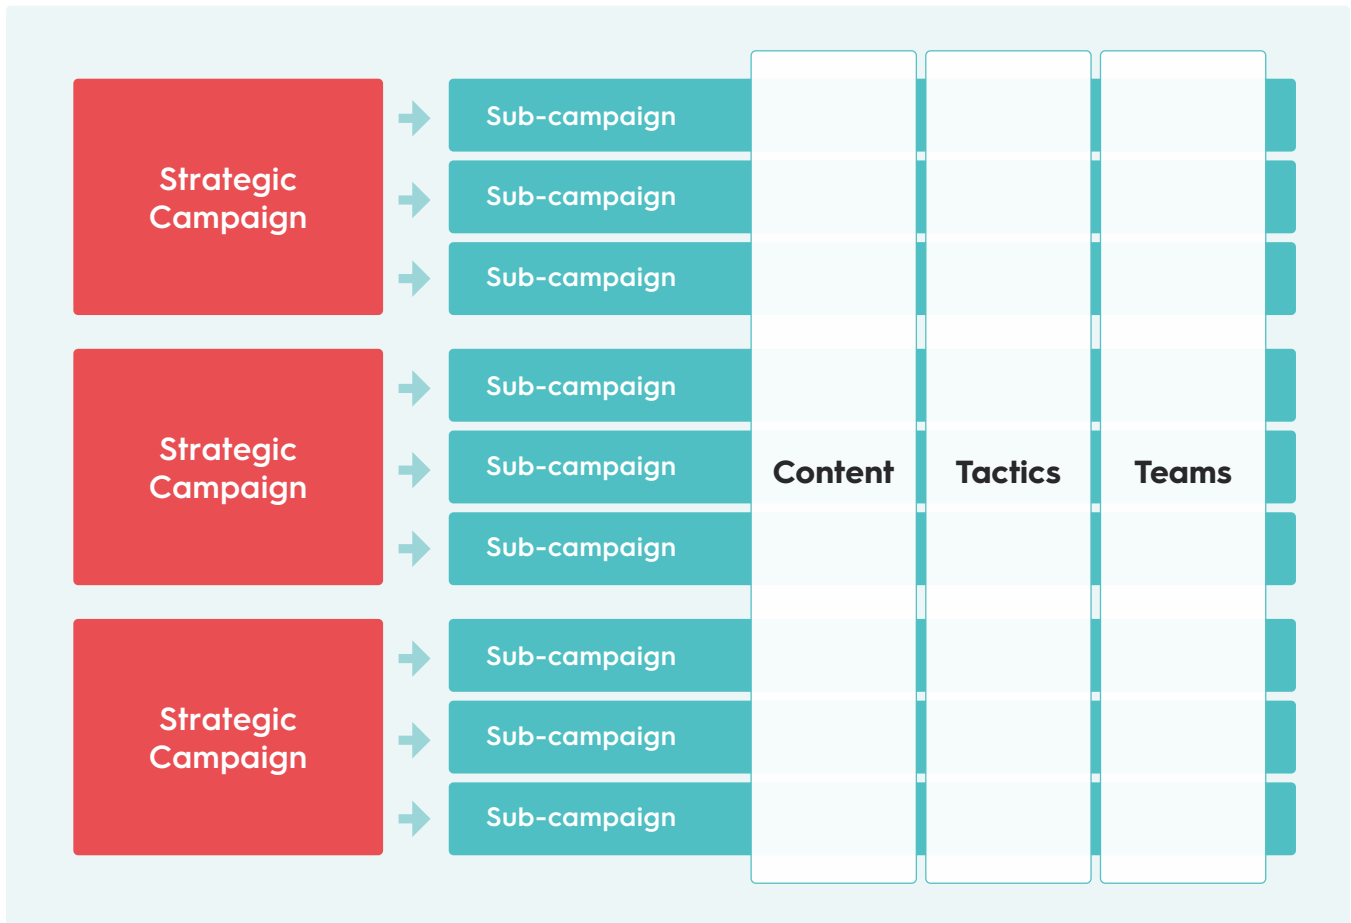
Strategic Campaign

Sub-campaign

Sub-campaign

Sub-campaign

Strategic Campaign

Sub-campaign

Sub-campaign

Sub-campaign

Strategic Campaign

Sub-campaign

Sub-campaign

Sub-campaign

Content

Tactics

Teams